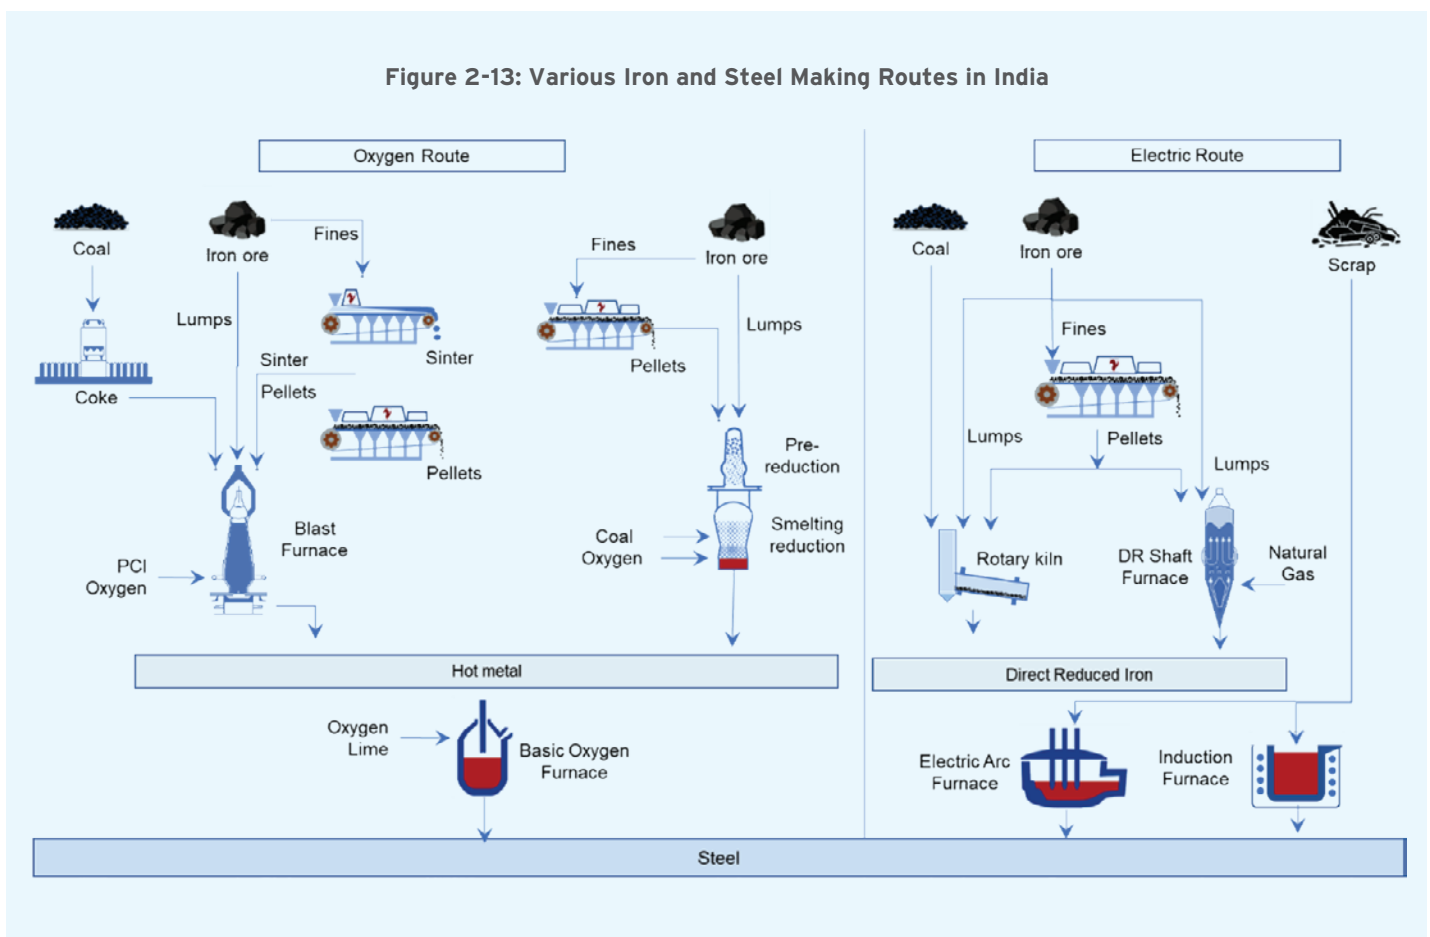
Figure 2-13: Various Iron and Steel Making Routes in India

Oxygen Route

Coal

Iron ore

Fines

Lumps

Coke

Sinter

Sinter

Pellets

Pellets

Blast Furnace

PCI Oxygen

Fines

Iron ore

Lumps

Pellets

Pre-reduction

Coal Oxygen

Smelting reduction

Hot metal

Oxygen Lime

Basic Oxygen Furnace

Electric Route

Coal

Iron ore

Scrap

Fines

Lumps

Pellets

Lumps

Rotary kiln

DR Shaft Furnace

Natural Gas

Direct Reduced Iron

Electric Arc Furnace

Induction Furnace

Steel